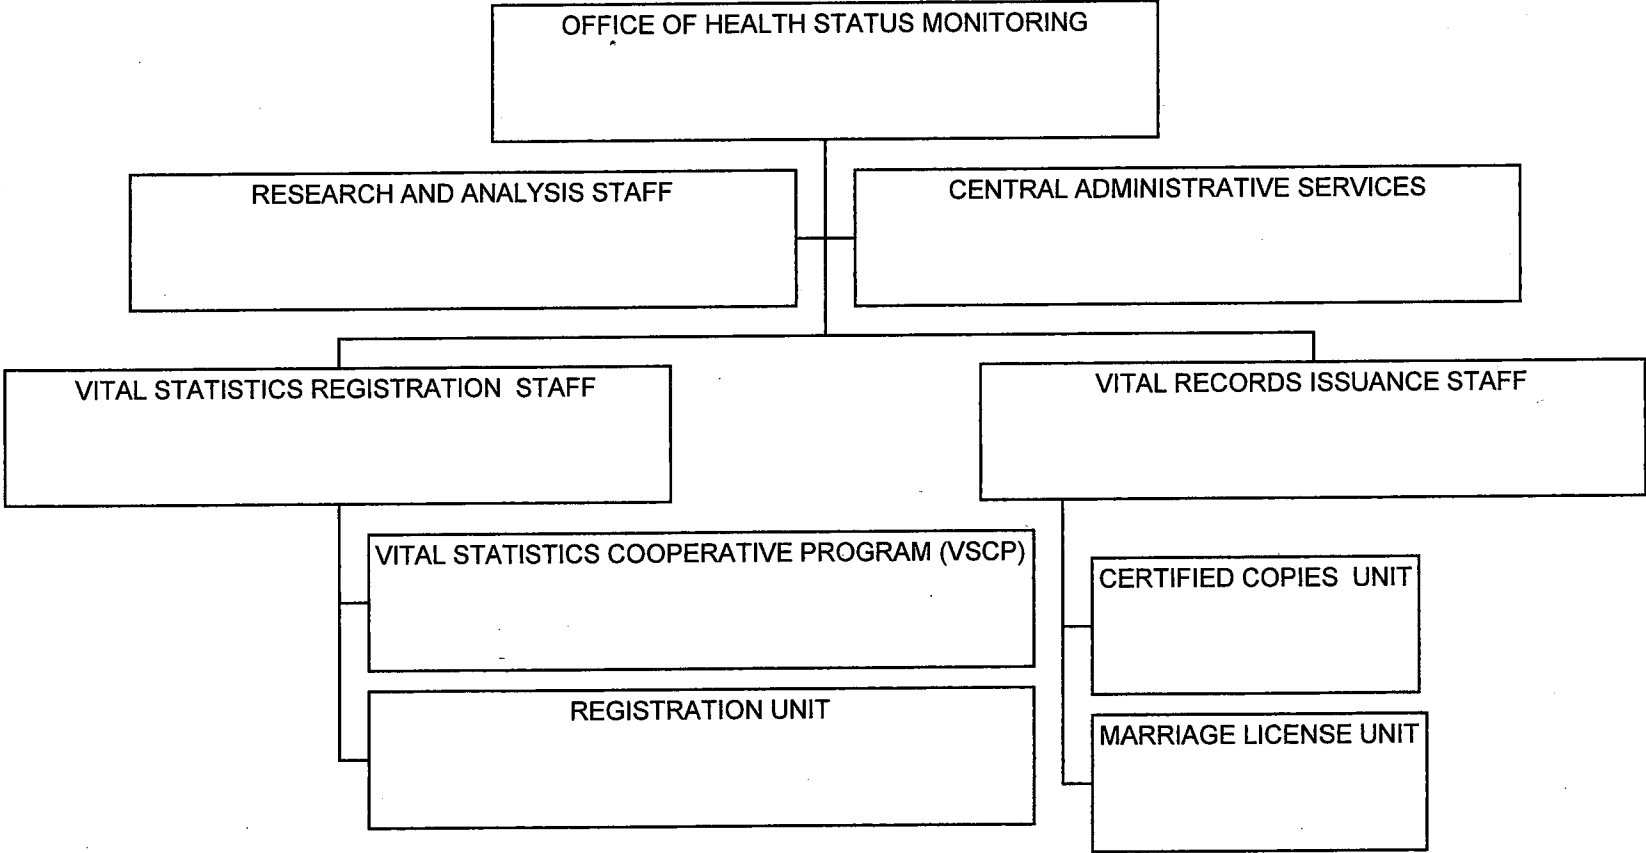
OFFICE OF HEALTH STATUS MONITORING

RESEARCH AND ANALYSIS STAFF

CENTRAL ADMINISTRATIVE SERVICES

VITAL STATISTICS REGISTRATION STAFF

VITAL RECORDS ISSUANCE STAFF

VITAL STATISTICS COOPERATIVE PROGRAM (VSCP)

REGISTRATION UNIT

CERTIFIED COPIES UNIT

MARRIAGE LICENSE UNIT